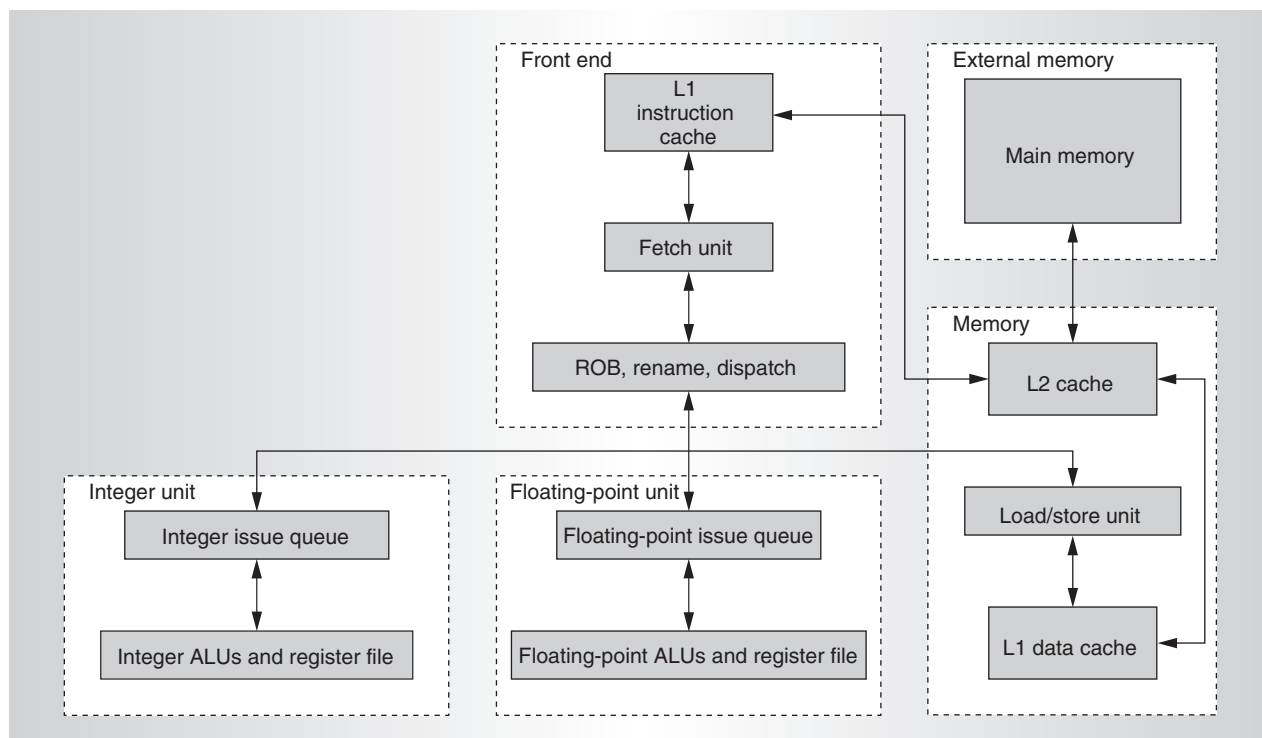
Front end

L1 instruction cache

Fetch unit

ROB, rename, dispatch

External memory

Main memory

Memory

L2 cache

Load/store unit

L1 data cache

Integer unit

Integer issue queue

Integer ALUs and register file

Floating-point unit

Floating-point issue queue

Floating-point ALUs and register file